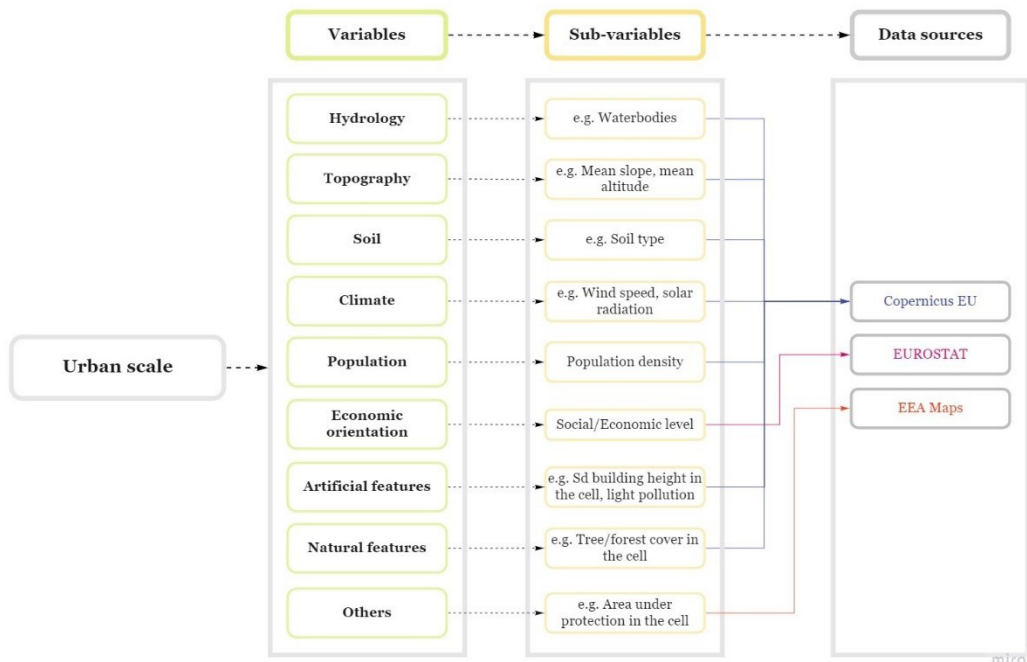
Variables

Sub-variables

Data sources

Urban scale

Hydrology

e.g. Waterbodies

Topography

e.g. Mean slope, mean altitude

Soil

e.g. Soil type

Climate

e.g. Wind speed, solar radiation

Population

Population density

Economic orientation

Social/Economic level

Artificial features

e.g. Sd building height in the cell, light pollution

Natural features

e.g. Tree/forest cover in the cell

Others

e.g. Area under protection in the cell

Copernicus EU

EUROSTAT

EEA Maps

miro